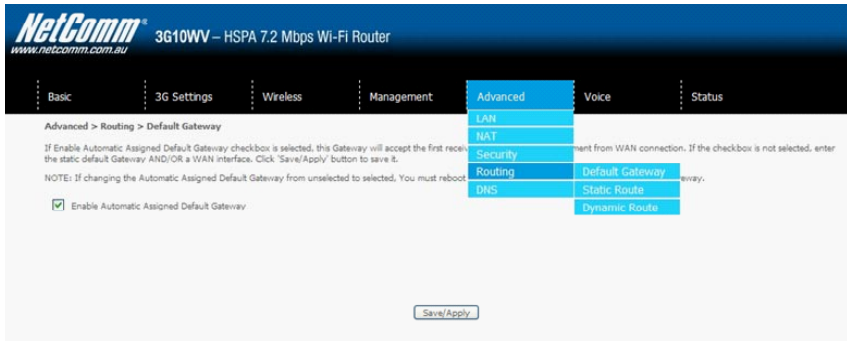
NetComm®
www.netcomm.com.au
3G10WV – HSPA 7.2 Mbps Wi-Fi Router

Basic | 3G Settings | Wireless | Management | Advanced | Voice | Status

LAN
NAT
Security
Routing
DNS

Default Gateway
Static Route
Dynamic Route

Advanced > Routing > Default Gateway

If Enable Automatic Assigned Default Gateway checkbox is selected, this Gateway will accept the first recei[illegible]ment from WAN connection. If the checkbox is not selected, enter the static default Gateway AND/OR a WAN interface. Click 'Save/Apply' button to save it.

NOTE: If changing the Automatic Assigned Default Gateway from unselected to selected, You must reboot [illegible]eway.

☑ Enable Automatic Assigned Default Gateway

Save/Apply